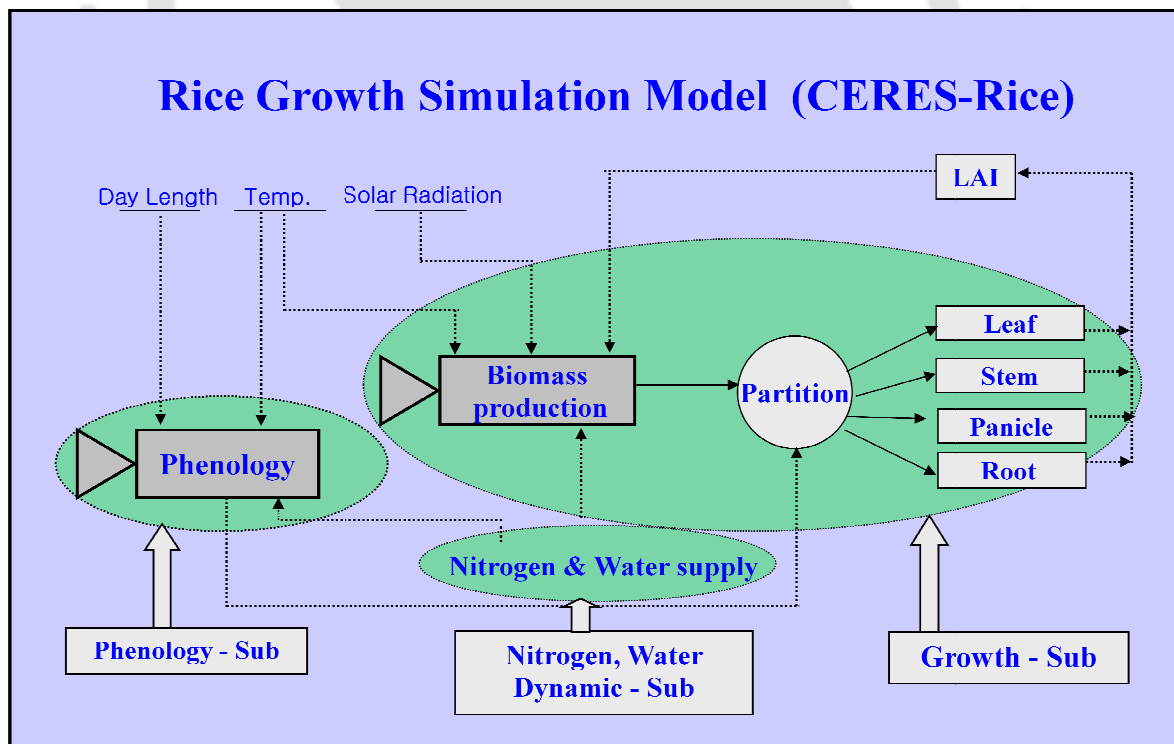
Rice Growth Simulation Model (CERES-Rice)

LAI

Day Length

Temp.

Solar Radiation

Leaf

Biomass production

Partition

Stem

Panicle

Phenology

Root

Nitrogen & Water supply

Phenology - Sub

Nitrogen, Water Dynamic - Sub

Growth - Sub